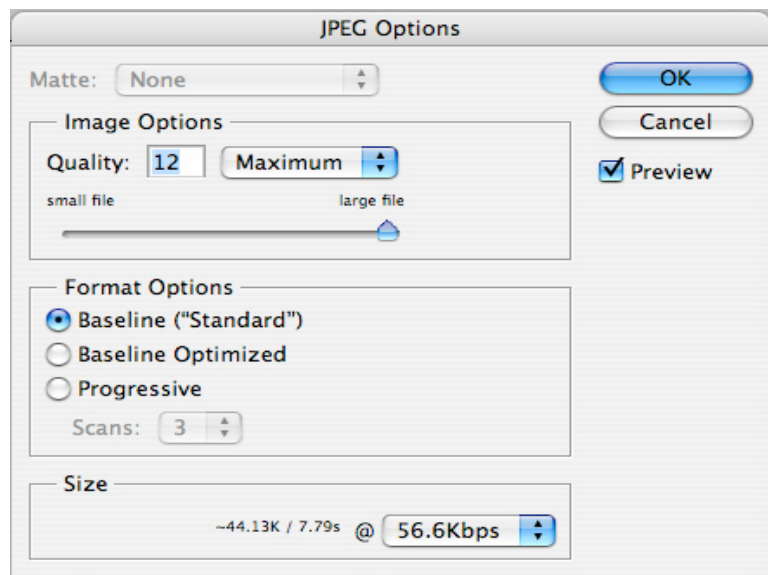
JPEG Options

Matte: None

OK

Cancel

Preview

Image Options

Quality: 12 Maximum

small file large file

Format Options

Baseline ("Standard")

Baseline Optimized

Progressive

Scans: 3

Size

~44.13K / 7.79s @ 56.6Kbps